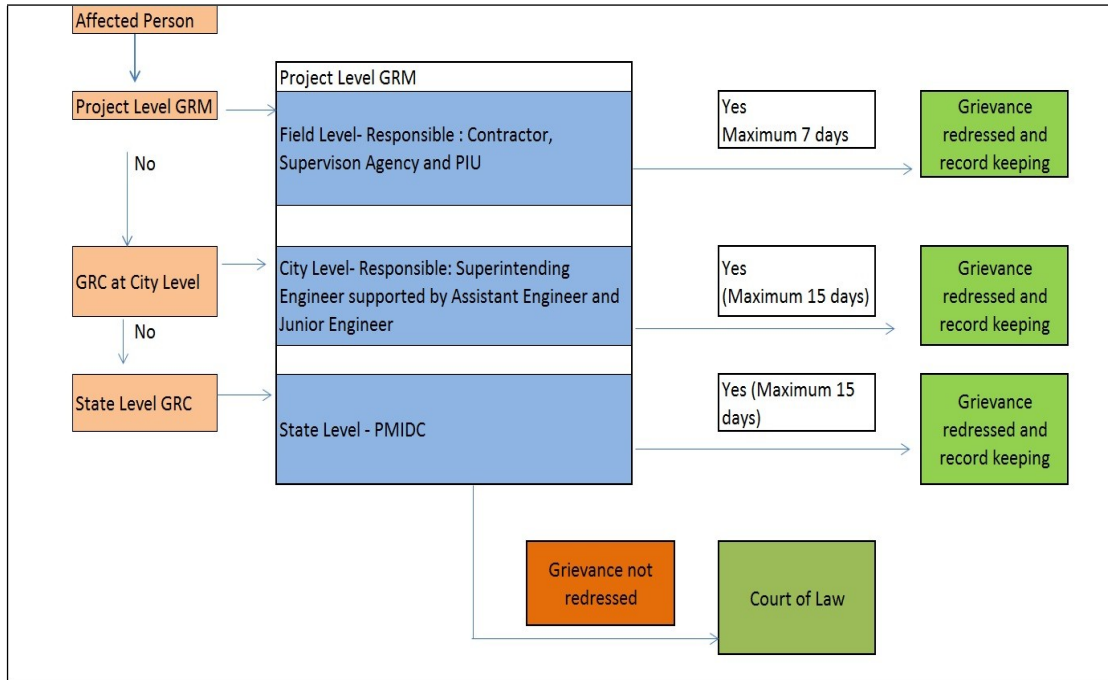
Affected Person

Project Level GRM

No

GRC at City Level

No

State Level GRC

Project Level GRM

Field Level- Responsible : Contractor, Supervison Agency and PIU

City Level- Responsible: Superintending Engineer supported by Assistant Engineer and Junior Engineer

State Level - PMIDC

Yes
Maximum 7 days

Grievance redressed and record keeping

Yes
(Maximum 15 days)

Grievance redressed and record keeping

Yes (Maximum 15 days)

Grievance redressed and record keeping

Grievance not redressed

Court of Law